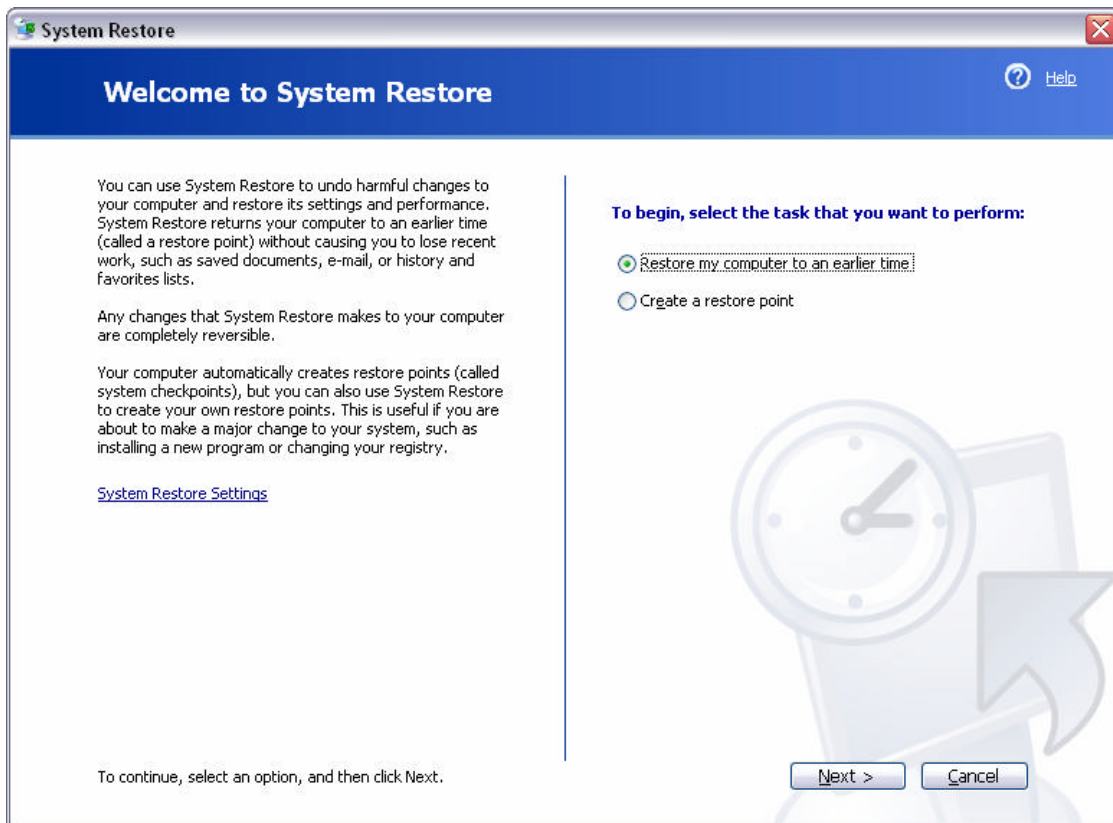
System Restore

Welcome to System Restore

Help

You can use System Restore to undo harmful changes to your computer and restore its settings and performance. System Restore returns your computer to an earlier time (called a restore point) without causing you to lose recent work, such as saved documents, e-mail, or history and favorites lists.

Any changes that System Restore makes to your computer are completely reversible.

Your computer automatically creates restore points (called system checkpoints), but you can also use System Restore to create your own restore points. This is useful if you are about to make a major change to your system, such as installing a new program or changing your registry.

System Restore Settings

To begin, select the task that you want to perform:

Restore my computer to an earlier time

Create a restore point

To continue, select an option, and then click Next.

Next >

Cancel